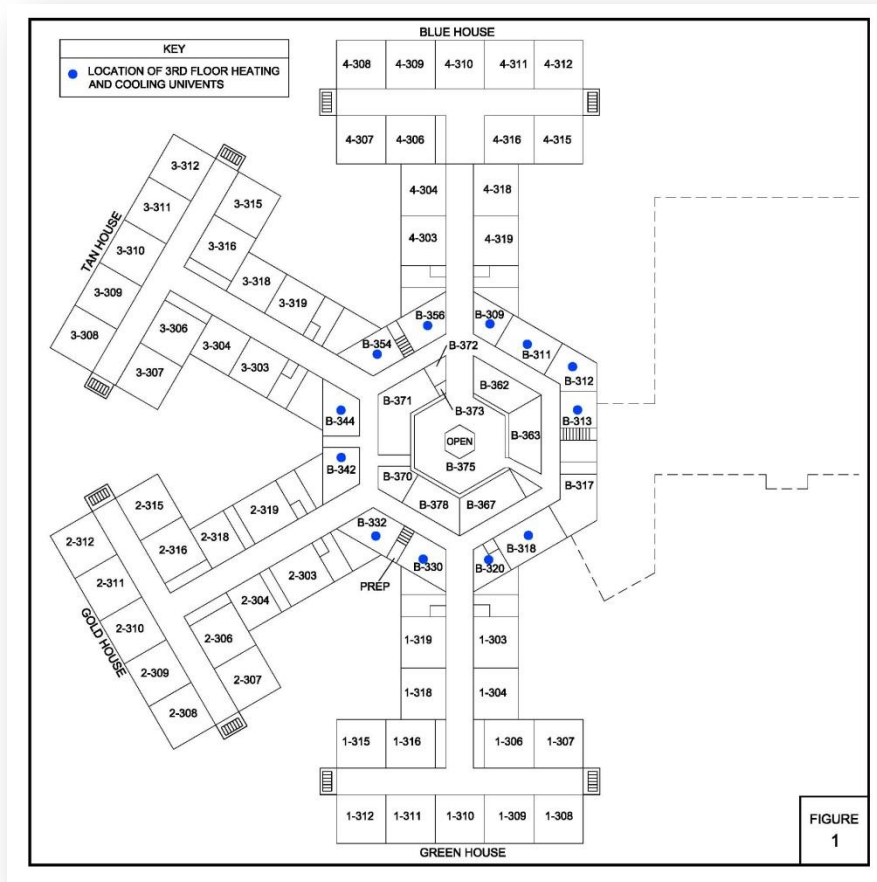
KEY
LOCATION OF 3RD FLOOR HEATING AND COOLING UNIVENTS

BLUE HOUSE
4-308 4-309 4-310 4-311 4-312
4-307 4-306 4-316 4-315
4-304 4-318
4-303 4-319

TAN HOUSE
3-312 3-311 3-310 3-309 3-308
3-315 3-316 3-318 3-319
3-306 3-307 3-304 3-303

B-356 B-309 B-354 B-311 B-372 B-312 B-362 B-371 B-373 B-313 B-344 B-363 OPEN B-375 B-342 B-370 B-378 B-367 B-317 B-332 B-318 B-330 B-320 PREP

GOLD HOUSE
2-312 2-311 2-310 2-309 2-308
2-315 2-316 2-318 2-319
2-303 2-304 2-306 2-307

1-319 1-303
1-318 1-304
1-315 1-316 1-306 1-307
1-312 1-311 1-310 1-309 1-308
GREEN HOUSE

FIGURE
1